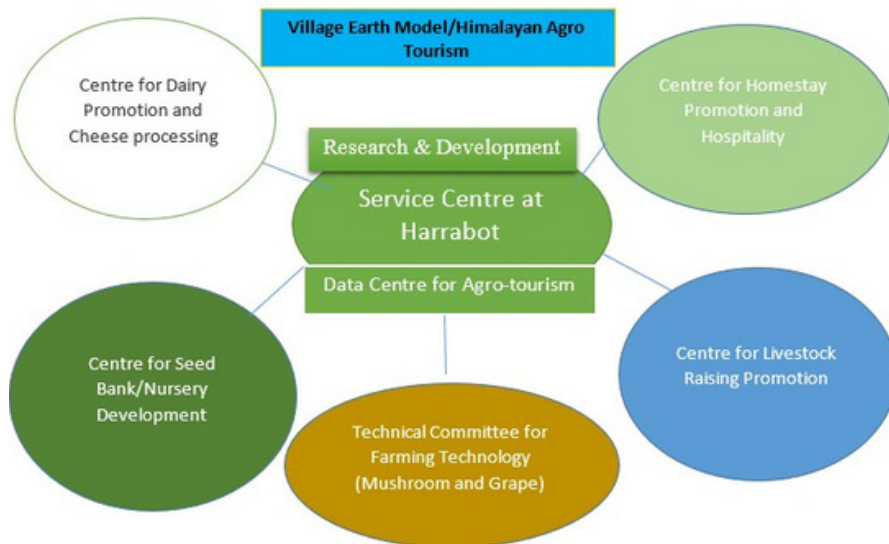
Village Earth Model/Himalayan Agro Tourism

Centre for Dairy Promotion and Cheese processing

Centre for Homestay Promotion and Hospitality

Research & Development

Service Centre at Harrabot

Data Centre for Agro-tourism

Centre for Seed Bank/Nursery Development

Centre for Livestock Raising Promotion

Technical Committee for Farming Technology (Mushroom and Grape)